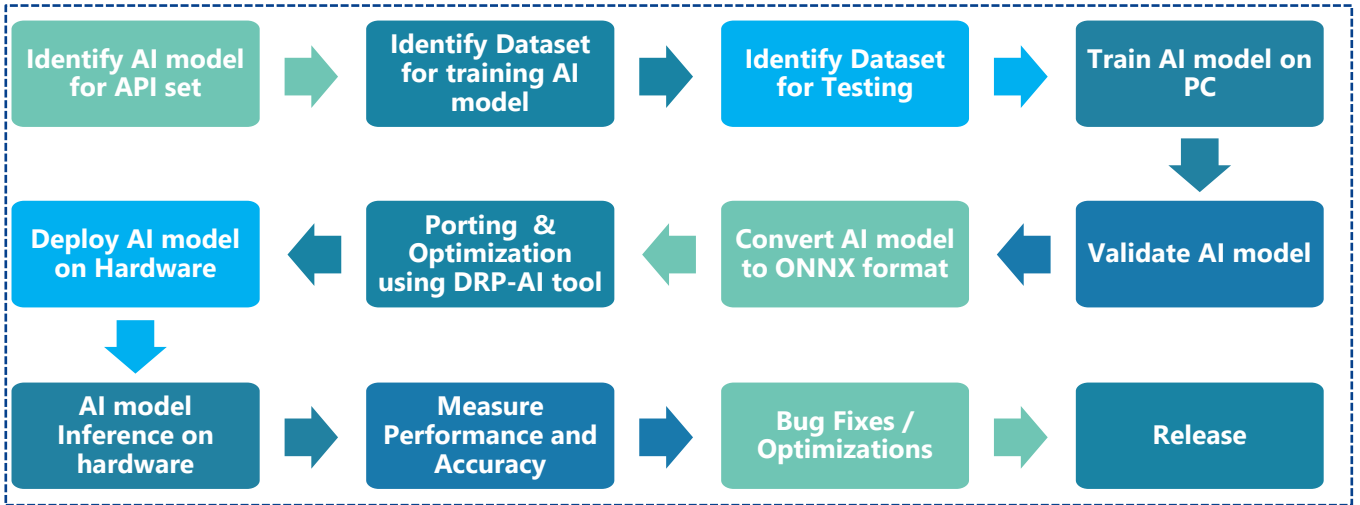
Identify AI model for API set

Identify Dataset for training AI model

Identify Dataset for Testing

Train AI model on PC

Validate AI model

Convert AI model to ONNX format

Porting & Optimization using DRP-AI tool

Deploy AI model on Hardware

AI model Inference on hardware

Measure Performance and Accuracy

Bug Fixes / Optimizations

Release